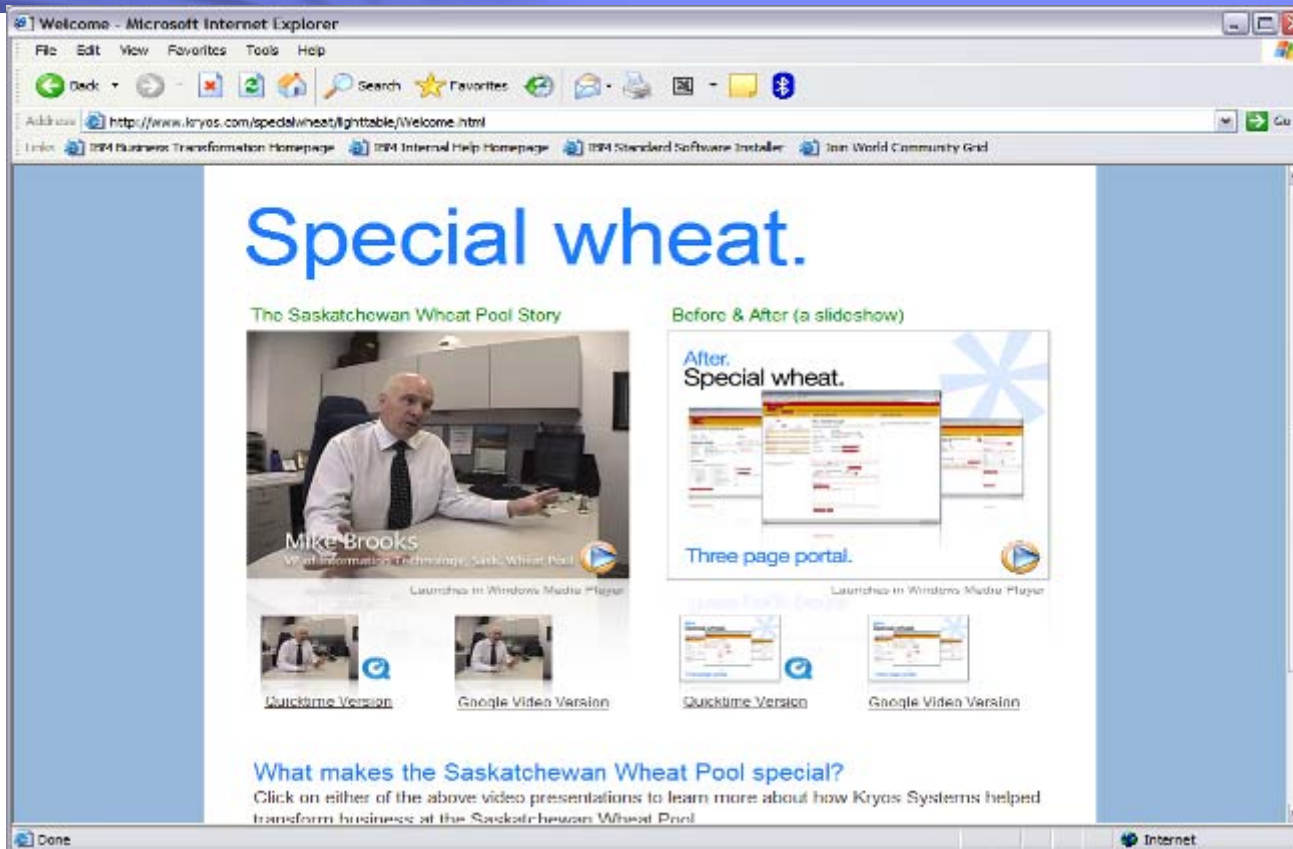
Welcome - Microsoft Internet Explorer

File Edit View Favorites Tools Help

Back Search Favorites

Address http://www.kryos.com/specialwheat/lighttable/Welcome.html Go

Links IBM Business Transformation Homepage IBM Internal Help Homepage IBM Standard Software Installer Join World Community Grid

Special wheat.

The Saskatchewan Wheat Pool Story

Mike Brooks
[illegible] Information Technology, Sask. Wheat Pool

Launches in Windows Media Player

Before & After (a slideshow)

After.
Special wheat.

Three page portal.

Launches in Windows Media Player

Quicktime Version

Google Video Version

Quicktime Version

Google Video Version

What makes the Saskatchewan Wheat Pool special?

Click on either of the above video presentations to learn more about how Kryos Systems helped transform business at the Saskatchewan Wheat Pool

Done

Internet